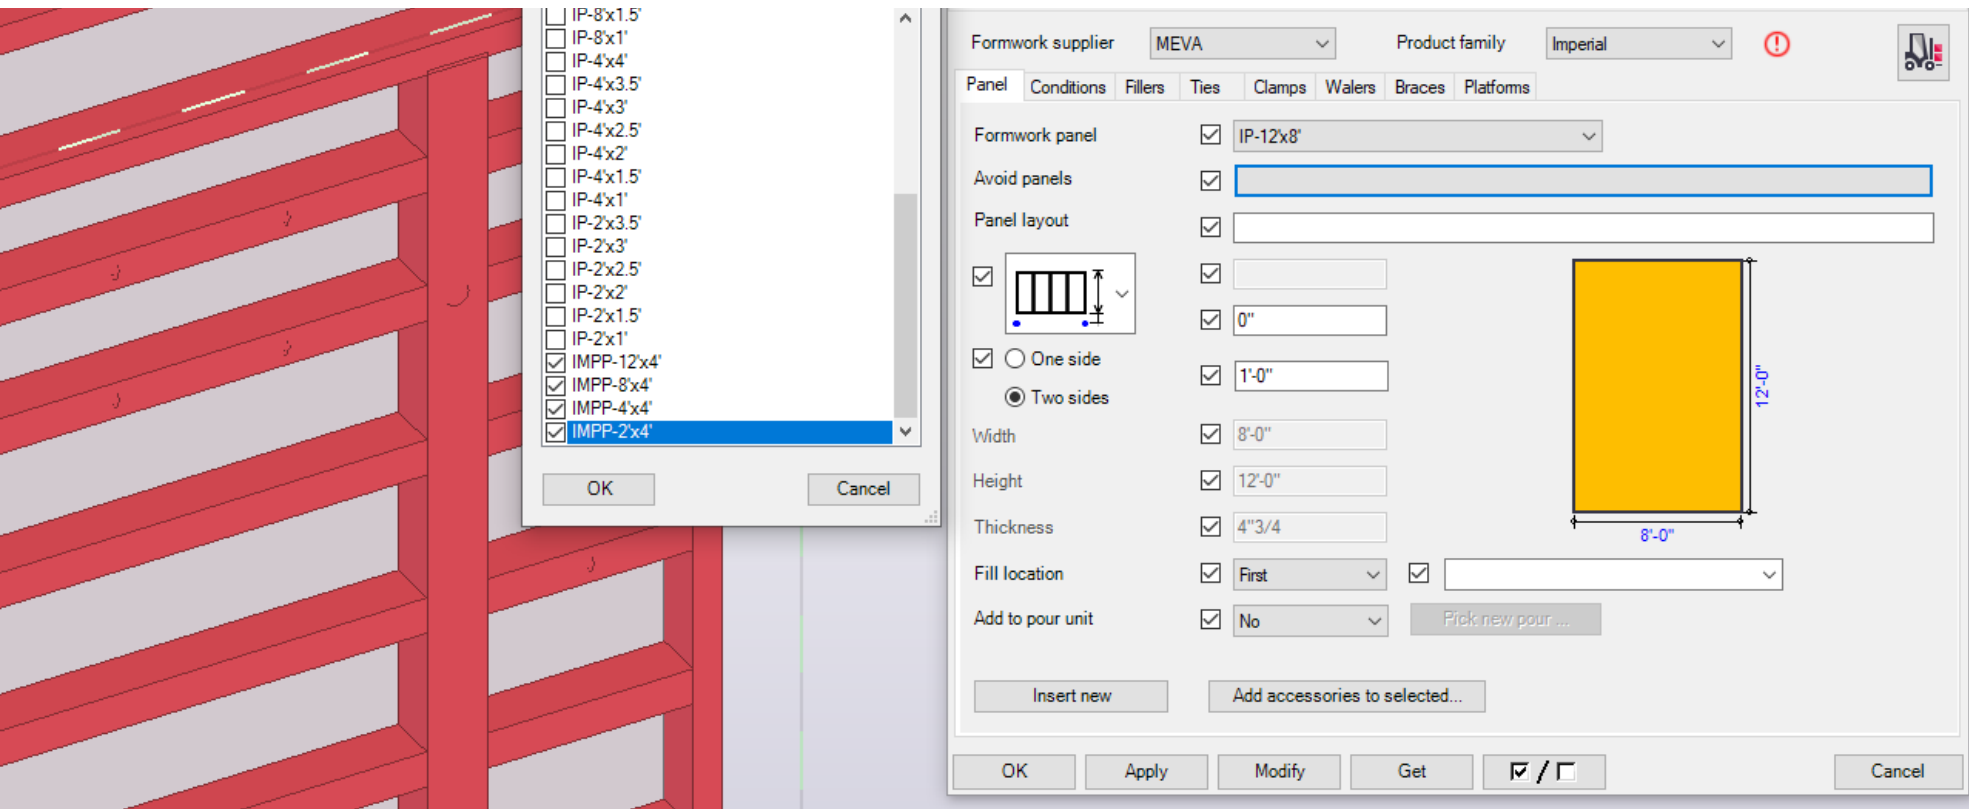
IP-8'x1.5'
IP-8'x1'
IP-4'x4'
IP-4'x3.5'
IP-4'x3'
IP-4'x2.5'
IP-4'x2'
IP-4'x1.5'
IP-4'x1'
IP-2'x3.5'
IP-2'x3'
IP-2'x2.5'
IP-2'x2'
IP-2'x1.5'
IP-2'x1'
IMPP-12'x4'
IMPP-8'x4'
IMPP-4'x4'
IMPP-2'x4'

OK
Cancel

Formwork supplier MEVA
Product family Imperial

Panel | Conditions | Fillers | Ties | Clamps | Walers | Braces | Platforms

Formwork panel IP-12'x8'
Avoid panels
Panel layout

0"
One side
Two sides
1'-0"
Width 8'-0"
Height 12'-0"
Thickness 4"3/4
Fill location First
Add to pour unit No
Pick new pour ...

12'-0"
8'-0"

Insert new
Add accessories to selected...

OK
Apply
Modify
Get
Cancel